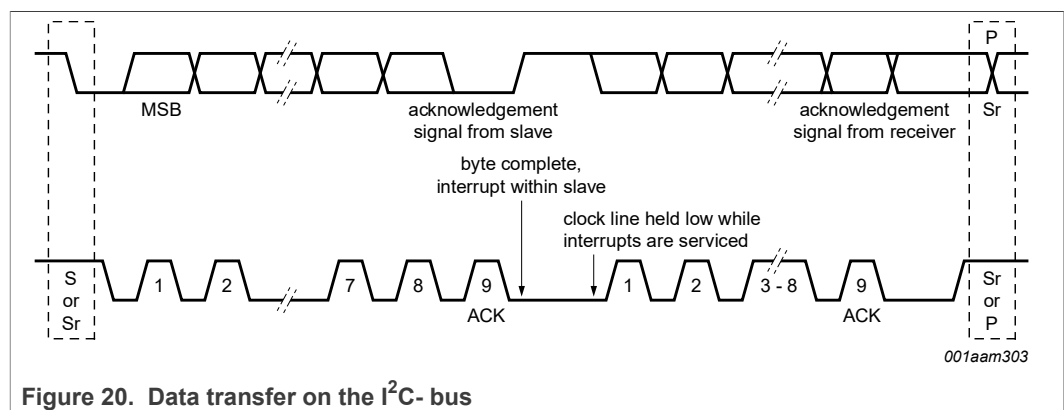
P

MSB

acknowledgement signal from slave

acknowledgement signal from receiver

Sr

byte complete, interrupt within slave

clock line held low while interrupts are serviced

S or Sr

1

2

7

8

9

ACK

1

2

3 - 8

9

ACK

Sr or P

001aam303

Figure 20. Data transfer on the $I^2C$- bus